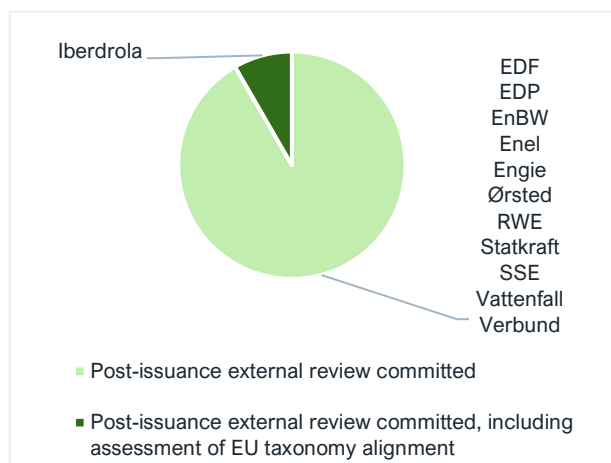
Iberdrola

EDF
EDP
EnBW
Enel
Engie
Ørsted
RWE
Statkraft
SSE
Vattenfall
Verbund

Post-issuance external review committed

Post-issuance external review committed, including assessment of EU taxonomy alignment